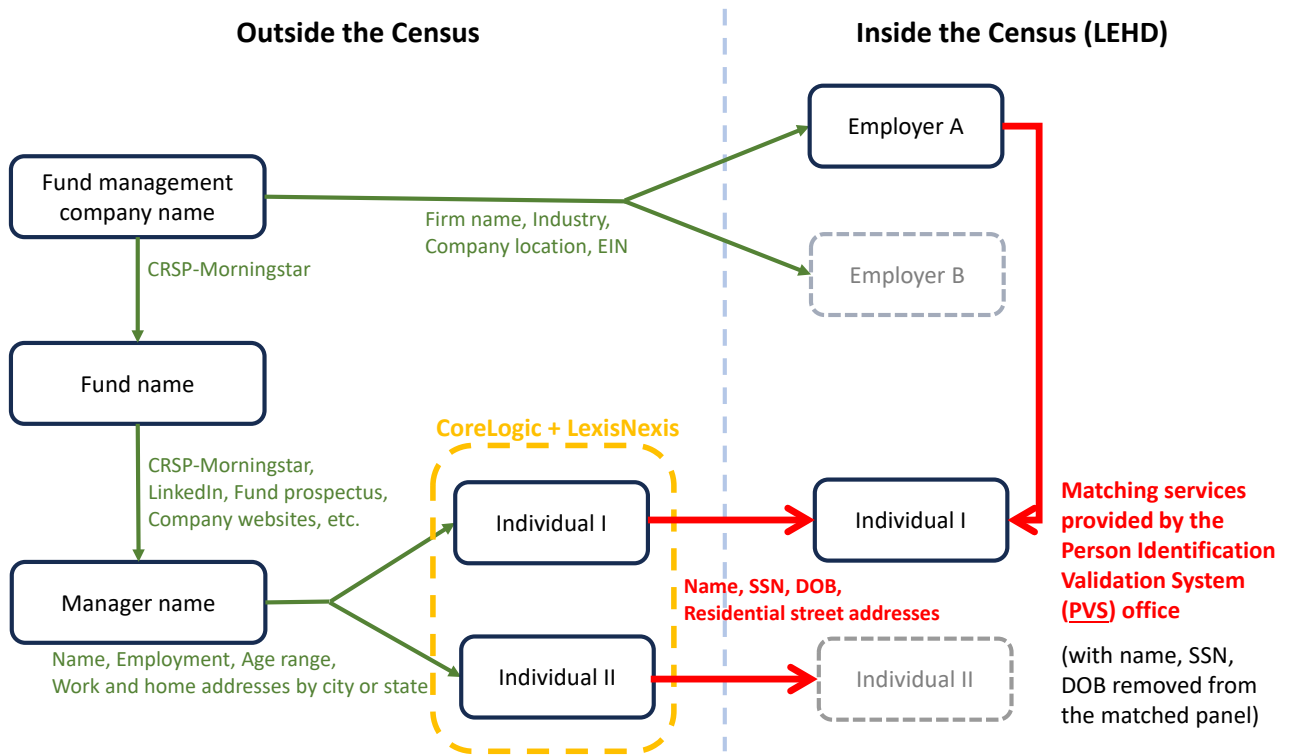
Outside the Census

Inside the Census (LEHD)

Employer A

Fund management company name

Firm name, Industry, Company location, EIN

Employer B

CRSP-Morningstar

Fund name

CoreLogic + LexisNexis

CRSP-Morningstar, LinkedIn, Fund prospectus, Company websites, etc.

Individual I

Individual I

Matching services provided by the Person Identification Validation System (PVS) office

Manager name

Name, SSN, DOB, Residential street addresses

(with name, SSN, DOB removed from the matched panel)

Name, Employment, Age range, Work and home addresses by city or state

Individual II

Individual II